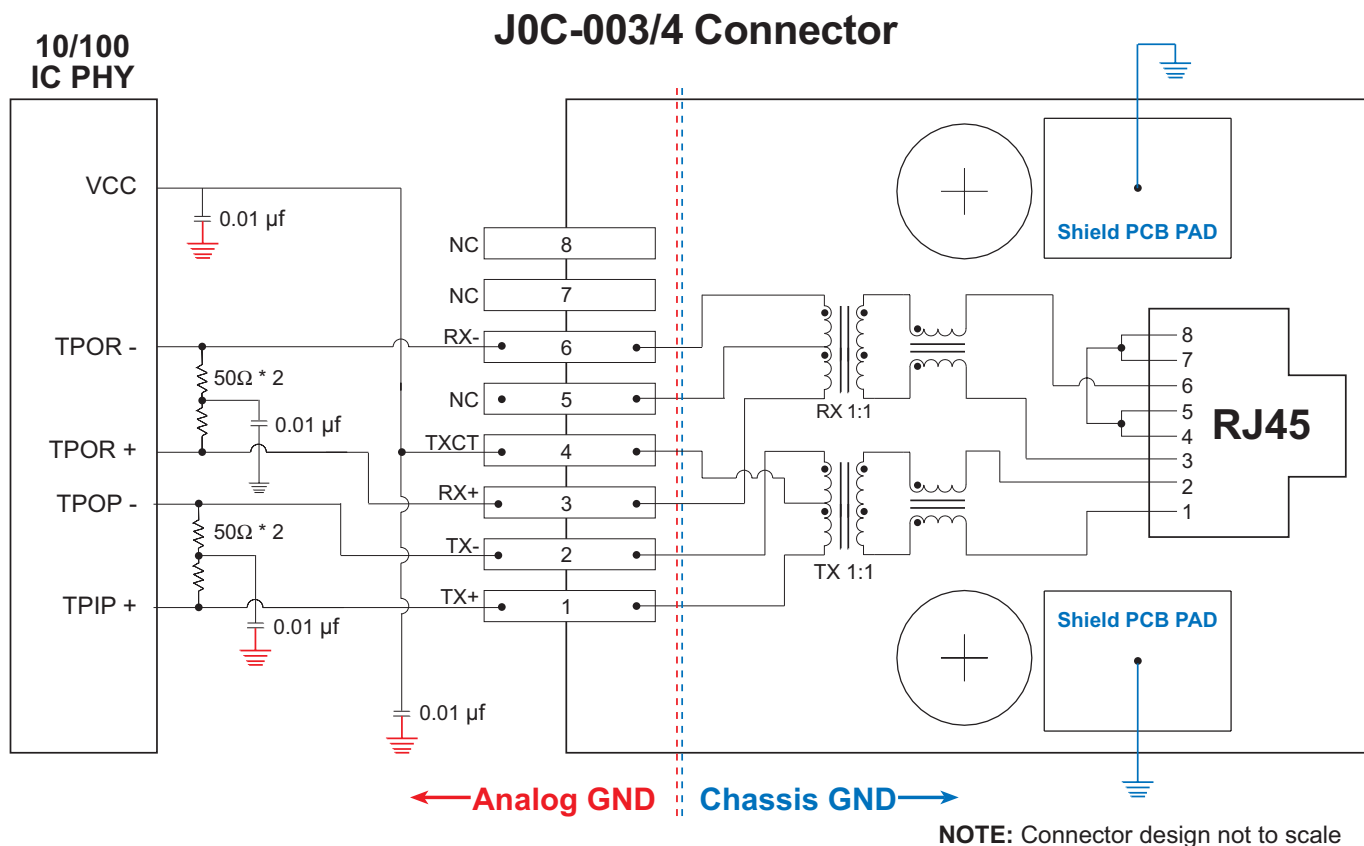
J0C-003/4 Connector

10/100
IC PHY

VCC
0.01 µf
TPOR -
50Ω * 2
0.01 µf
TPOR +
TPOP -
50Ω * 2
TPIP +
0.01 µf
0.01 µf

NC 8
NC 7
RX- 6
NC 5
TXCT 4
RX+ 3
TX- 2
TX+ 1

RX 1:1
TX 1:1

Shield PCB PAD
Shield PCB PAD

8
7
6
5
4
3
2
1
RJ45

Analog GND
Chassis GND

**NOTE:** Connector design not to scale